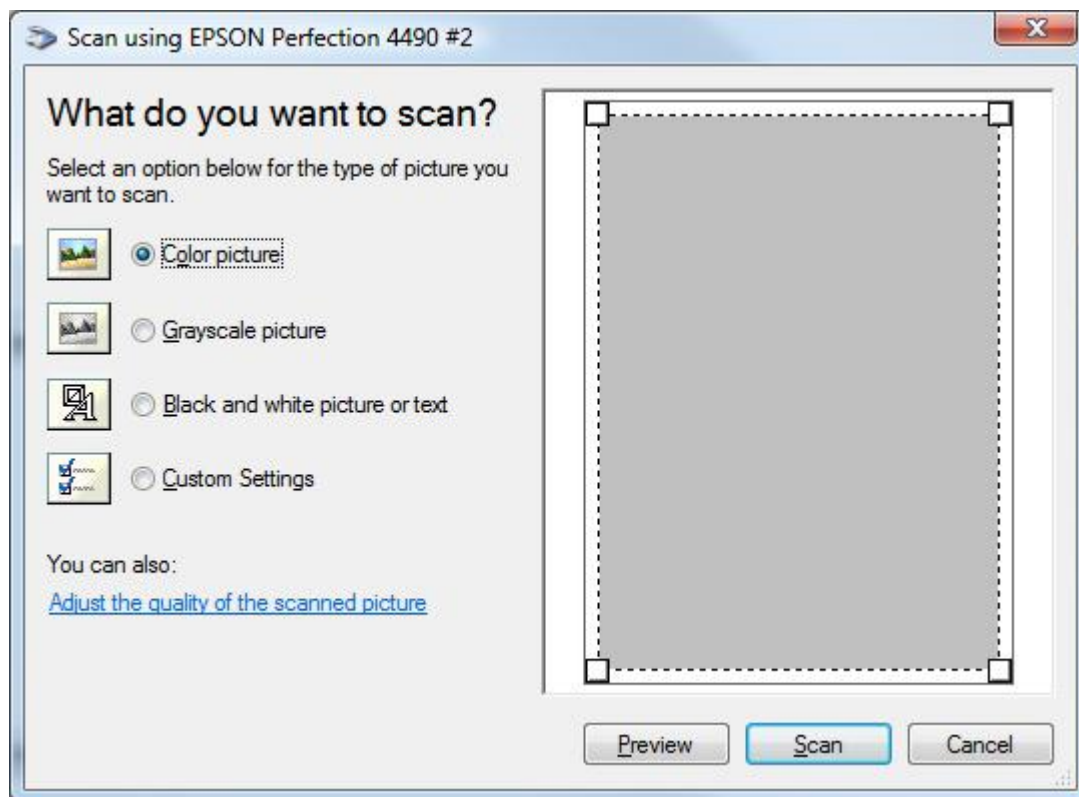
Scan using EPSON Perfection 4490 #2

What do you want to scan?

Select an option below for the type of picture you want to scan.

Color picture

Grayscale picture

Black and white picture or text

Custom Settings

You can also:

Adjust the quality of the scanned picture

Preview

Scan

Cancel